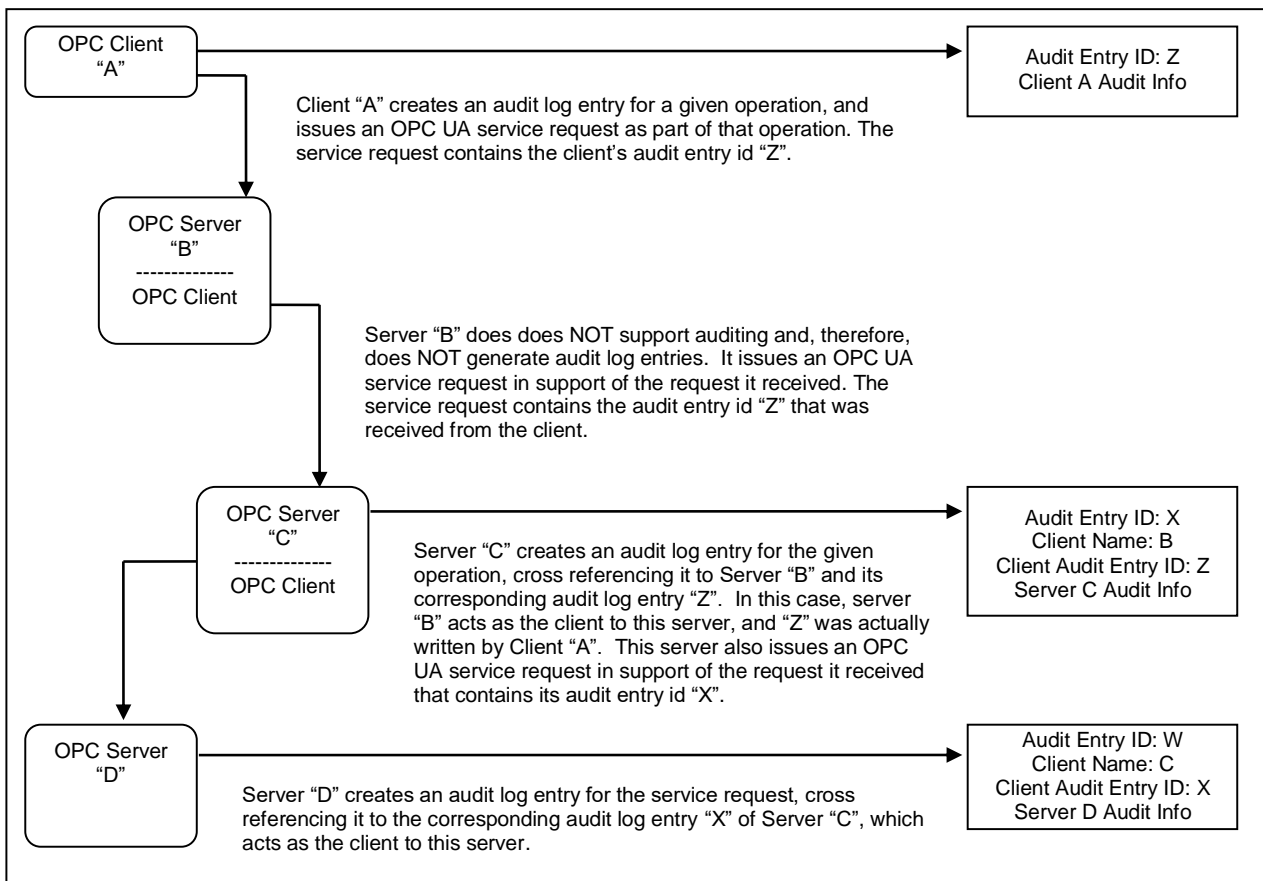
OPC Client
“A”

Audit Entry ID: Z
Client A Audit Info

Client “A” creates an audit log entry for a given operation, and issues an OPC UA service request as part of that operation. The service request contains the client’s audit entry id “Z”.

OPC Server
“B”
-------------
OPC Client

Server “B” does does NOT support auditing and, therefore, does NOT generate audit log entries. It issues an OPC UA service request in support of the request it received. The service request contains the audit entry id “Z” that was received from the client.

OPC Server
“C”
-------------
OPC Client

Audit Entry ID: X
Client Name: B
Client Audit Entry ID: Z
Server C Audit Info

Server “C” creates an audit log entry for the given operation, cross referencing it to Server “B” and its corresponding audit log entry “Z”. In this case, server “B” acts as the client to this server, and “Z” was actually written by Client “A”. This server also issues an OPC UA service request in support of the request it received that contains its audit entry id “X”.

OPC Server
“D”

Audit Entry ID: W
Client Name: C
Client Audit Entry ID: X
Server D Audit Info

Server “D” creates an audit log entry for the service request, cross referencing it to the corresponding audit log entry “X” of Server “C”, which acts as the client to this server.